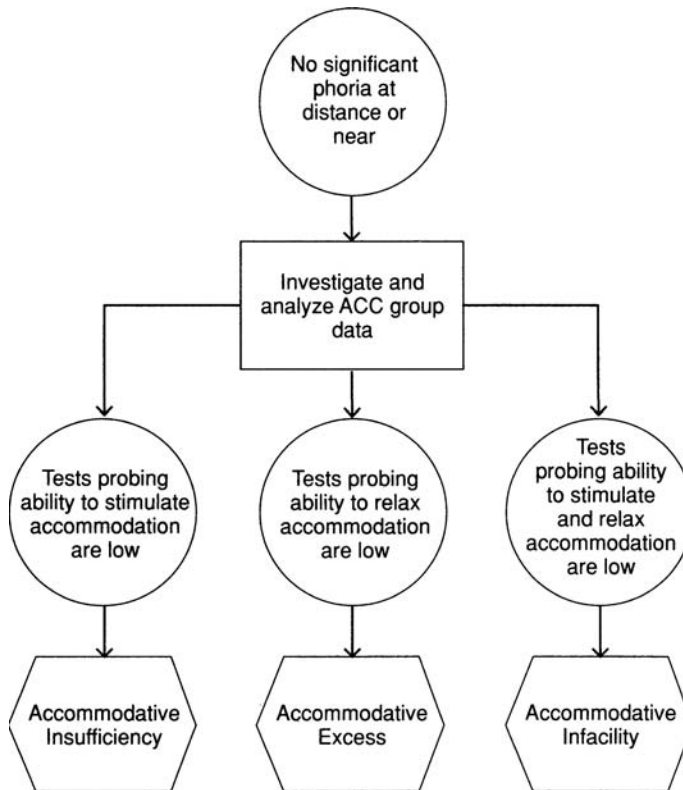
No significant phoria at distance or near

Investigate and analyze ACC group data

Tests probing ability to stimulate accommodation are low

Tests probing ability to relax accommodation are low

Tests probing ability to stimulate and relax accommodation are low

Accommodative Insufficiency

Accommodative Excess

Accommodative Infacility